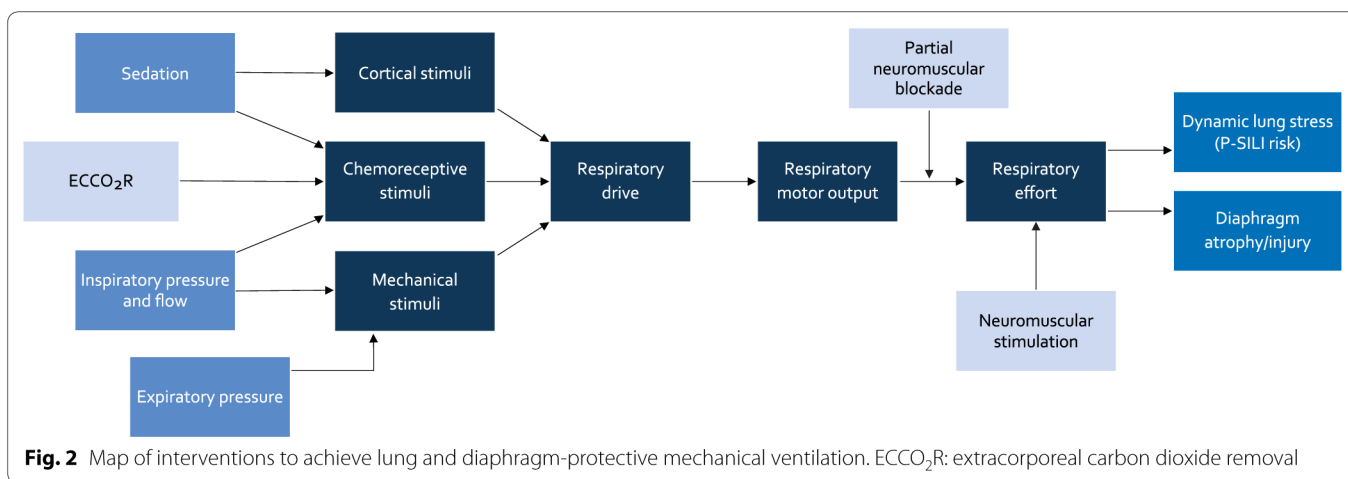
Sedation

Cortical stimuli

ECCO$_2$R

Chemoreceptive stimuli

Inspiratory pressure and flow

Mechanical stimuli

Expiratory pressure

Respiratory drive

Respiratory motor output

Partial neuromuscular blockade

Respiratory effort

Neuromuscular stimulation

Dynamic lung stress (P-SILI risk)

Diaphragm atrophy/injury

**Fig. 2** Map of interventions to achieve lung and diaphragm-protective mechanical ventilation. ECCO$_2$R: extracorporeal carbon dioxide removal